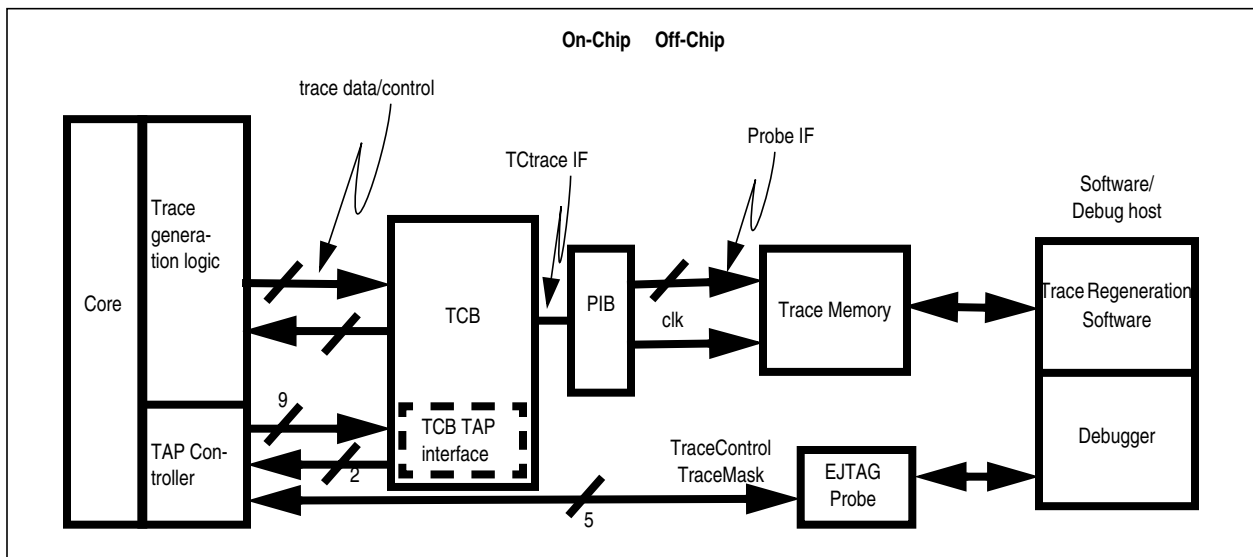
On-Chip Off-Chip

trace data/control

TCtrace IF

Probe IF

Software/ Debug host

Core

Trace generation logic

TCB

PIB

clk

Trace Memory

Trace Regeneration Software

9

TAP Controller

TCB TAP interface

2

TraceControl TraceMask

EJTAG Probe

Debugger

5